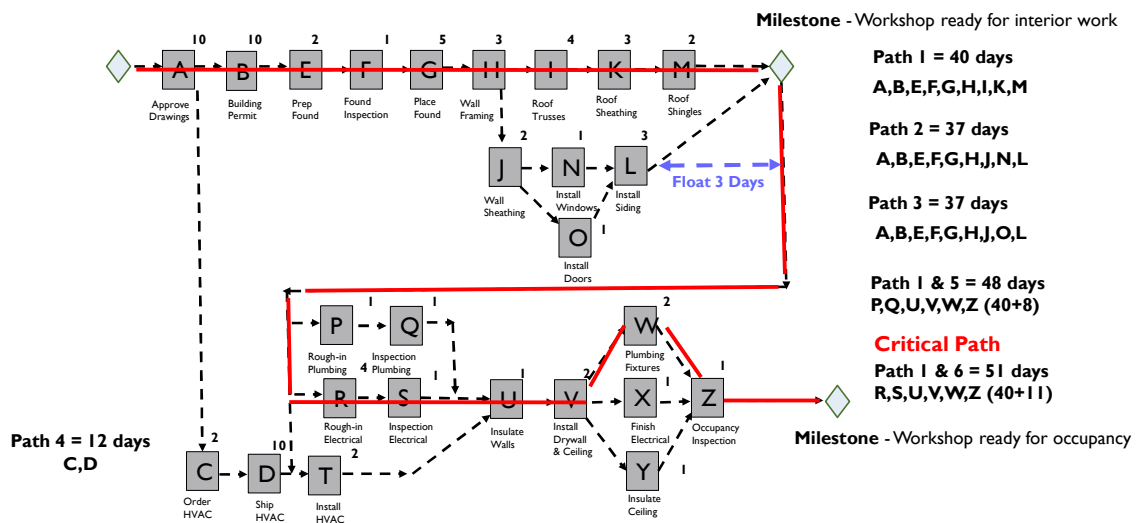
Milestone - Workshop ready for interior work

10 A Approve Drawings
10 B Building Permit
2 E Prep Found
1 F Found Inspection
5 G Place Found
3 H Wall Framing
4 I Roof Trusses
3 K Roof Sheathing
2 M Roof Shingles

2 J Wall Sheathing
1 N Install Windows
3 L Install Siding
1 O Install Doors

Float 3 Days

Path 1 = 40 days
A,B,E,F,G,H,I,K,M

Path 2 = 37 days
A,B,E,F,G,H,J,N,L

Path 3 = 37 days
A,B,E,F,G,H,J,O,L

Path 1 & 5 = 48 days
P,Q,U,V,W,Z (40+8)

Critical Path
Path 1 & 6 = 51 days
R,S,U,V,W,Z (40+11)

1 P Rough-in Plumbing
1 Q Inspection Plumbing
4 R Rough-in Electrical
1 S Inspection Electrical
U Insulate Walls
2 V Install Drywall & Ceiling
2 W Plumbing Fixtures
X Finish Electrical
1 Y Insulate Ceiling
1 Z Occupancy Inspection

Milestone - Workshop ready for occupancy

Path 4 = 12 days
C,D

2 C Order HVAC
10 D Ship HVAC
2 T Install HVAC
1
1